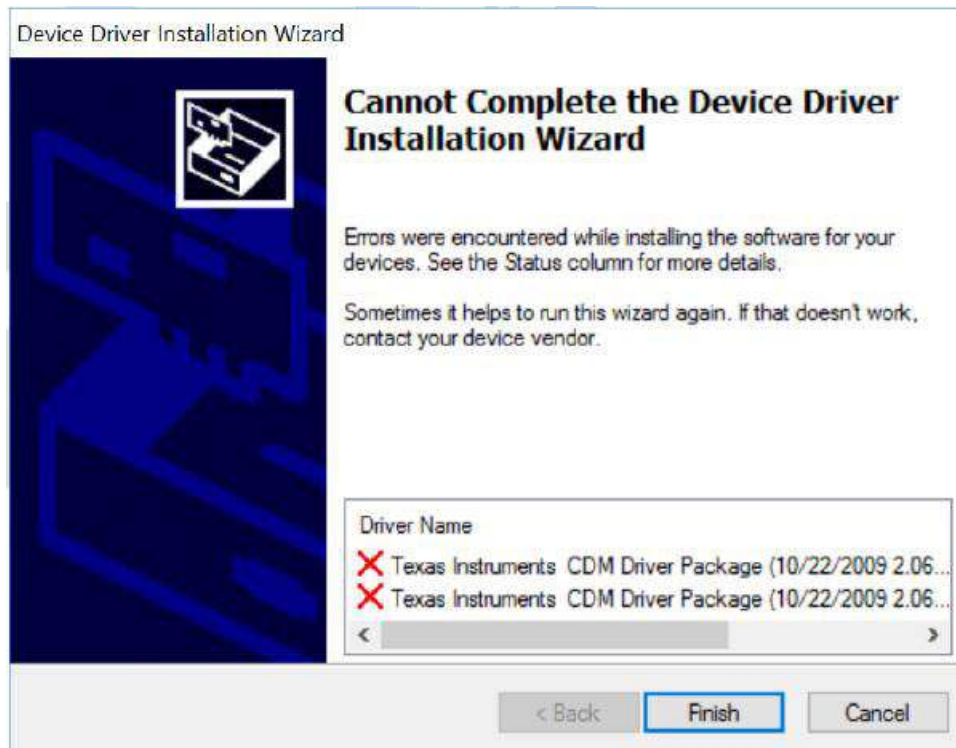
Device Driver Installation Wizard

Cannot Complete the Device Driver Installation Wizard

Errors were encountered while installing the software for your devices. See the Status column for more details.

Sometimes it helps to run this wizard again. If that doesn't work, contact your device vendor.

Driver Name

Texas Instruments CDM Driver Package (10/22/2009 2.06...

Texas Instruments CDM Driver Package (10/22/2009 2.06...

< Back   Finish   Cancel